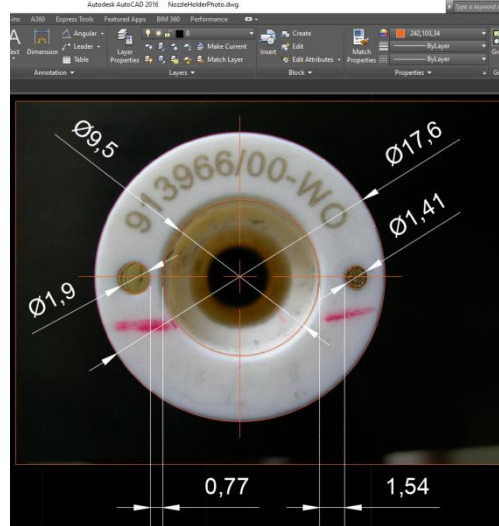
Autodesk AutoCAD 2016 NozzleHolderPhoto.dwg

ins A360 Express Tools Featured Apps BIM 360 Performance

Type a keyword

A
Text Dimension
Angular
Leader
Table
Annotation

Layer Properties
0
Make Current
Match Layer
Layers

Insert
Create
Edit
Edit Attributes
Block

Match Properties
242,103,34
ByLayer
ByLayer
Properties

Ø9,5

913966/00-WO

Ø17,6

Ø1,41

Ø1,9

0,77

1,54